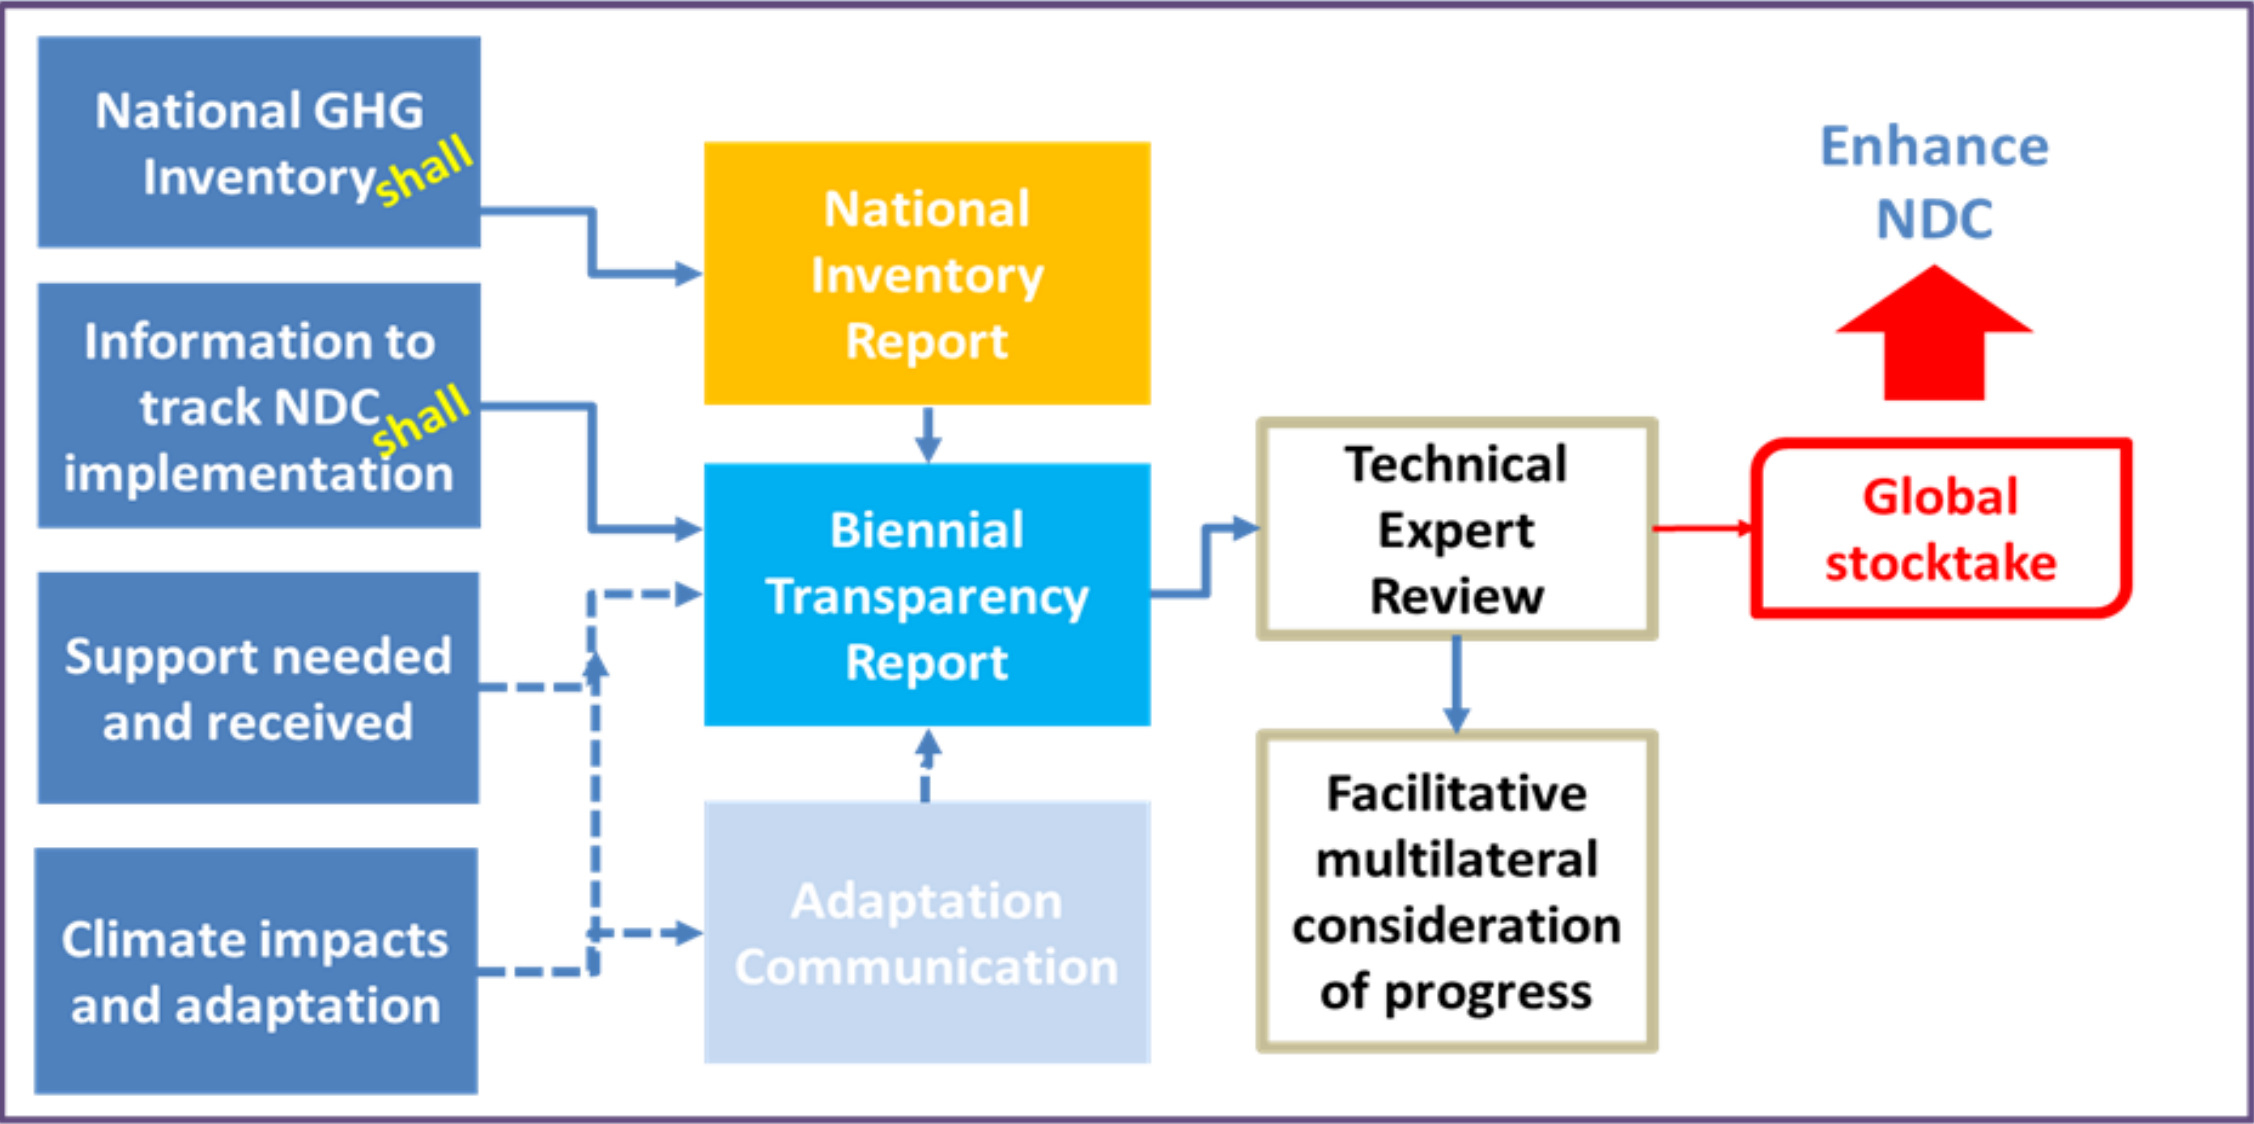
National GHG Inventory shall

Information to track NDC implementation shall

Support needed and received

Climate impacts and adaptation

National Inventory Report

Biennial Transparency Report

Adaptation Communication

Technical Expert Review

Facilitative multilateral consideration of progress

Enhance NDC

Global stocktake